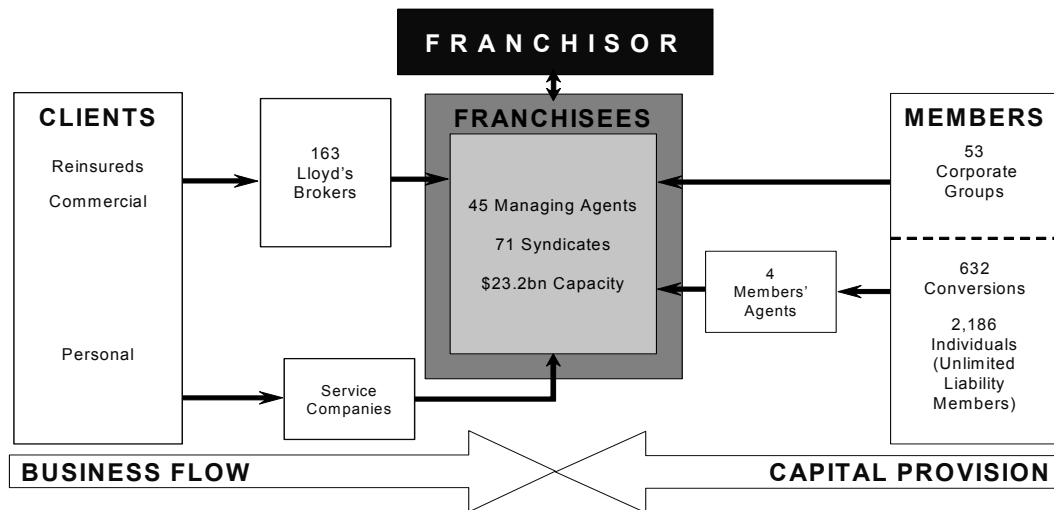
FRANCHISOR

CLIENTS

Reinsureds

Commercial

Personal

163 Lloyd's Brokers

Service Companies

FRANCHISEES

45 Managing Agents

71 Syndicates

$23.2bn Capacity

4 Members' Agents

MEMBERS

53 Corporate Groups

632 Conversions

2,186 Individuals (Unlimited Liability Members)

BUSINESS FLOW

CAPITAL PROVISION